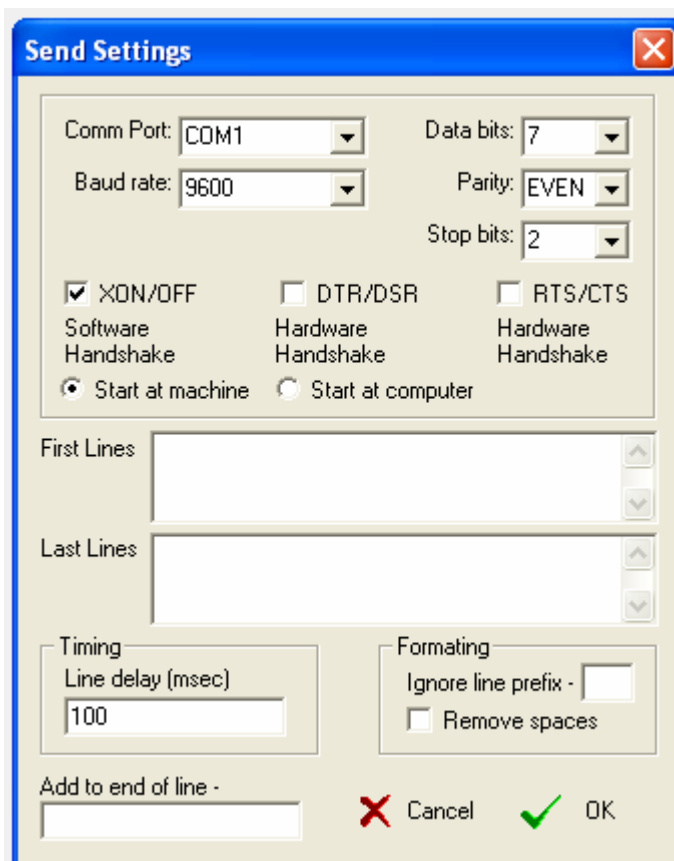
Send Settings

Comm Port: COM1
Baud rate: 9600
Data bits: 7
Parity: EVEN
Stop bits: 2

XON/OFF
Software Handshake

DTR/DSR
Hardware Handshake

RTS/CTS
Hardware Handshake

Start at machine
Start at computer

First Lines

Last Lines

Timing
Line delay (msec)
100

Formating
Ignore line prefix -
Remove spaces

Add to end of line -

Cancel
OK